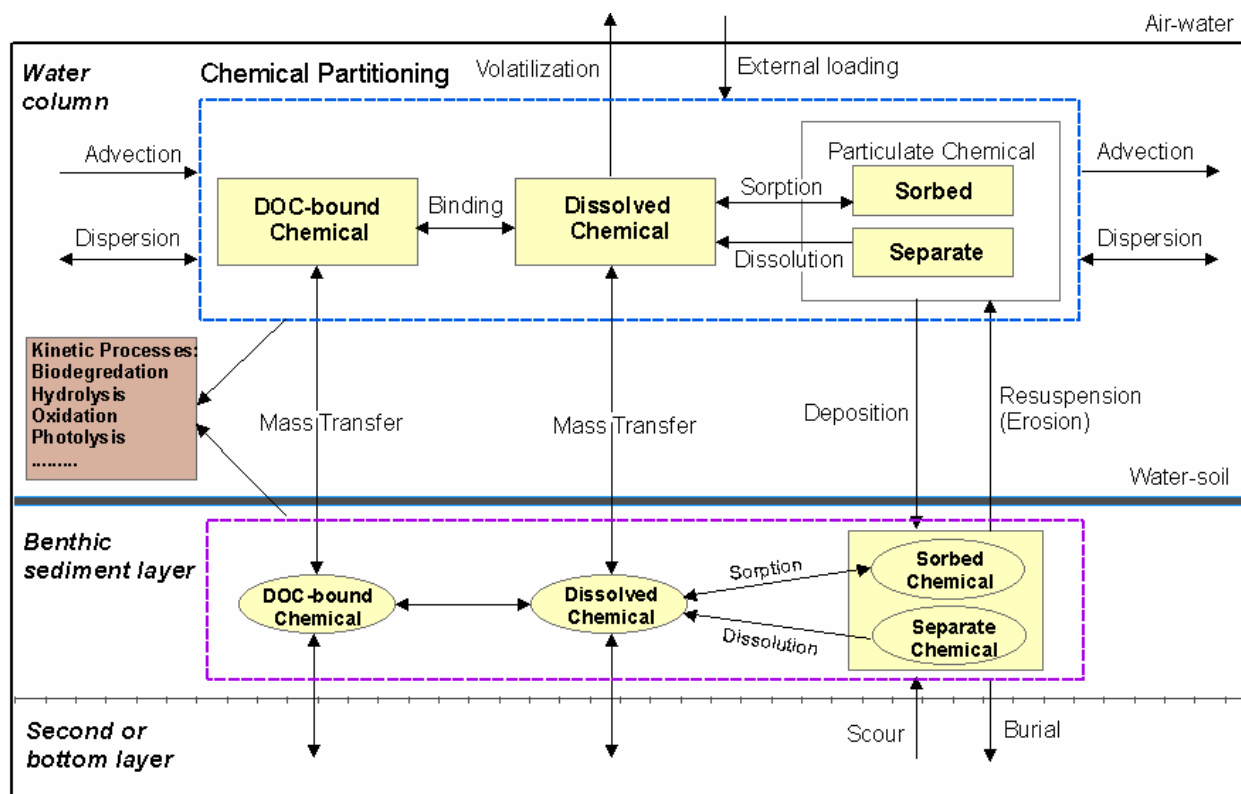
Air-water

Water column

Chemical Partitioning

Volatilization

External loading

Advection

Dispersion

DOC-bound Chemical

Binding

Dissolved Chemical

Sorption

Dissolution

Particulate Chemical

Sorbed

Separate

Advection

Dispersion

Kinetic Processes:
Biodegredation
Hydrolysis
Oxidation
Photolysis
.........

Mass Transfer

Mass Transfer

Deposition

Resuspension (Erosion)

Water-soil

Benthic sediment layer

DOC-bound Chemical

Dissolved Chemical

Sorption

Dissolution

Sorbed Chemical

Separate Chemical

Second or bottom layer

Scour

Burial